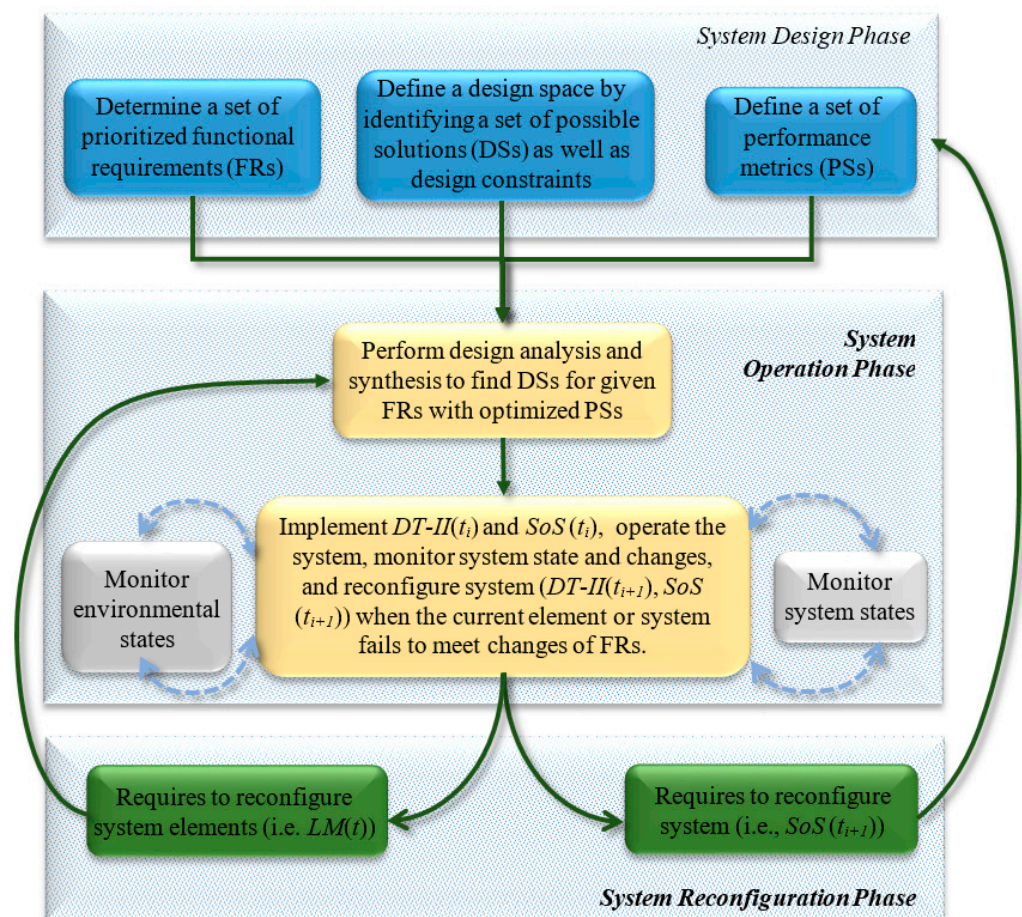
System Design Phase

Determine a set of prioritized functional requirements (FRs)

Define a design space by identifying a set of possible solutions (DSs) as well as design constraints

Define a set of performance metrics (PSs)

System Operation Phase

Perform design analysis and synthesis to find DSs for given FRs with optimized PSs

Monitor environmental states

Implement $DT\text{-}II(t_i)$ and $SoS\,(t_i)$, operate the system, monitor system state and changes, and reconfigure system ($DT\text{-}II(t_{i+1})$, $SoS\,(t_{i+1})$) when the current element or system fails to meet changes of FRs.

Monitor system states

Requires to reconfigure system elements (i.e. $LM(t)$)

Requires to reconfigure system (i.e., $SoS\,(t_{i+1})$)

System Reconfiguration Phase